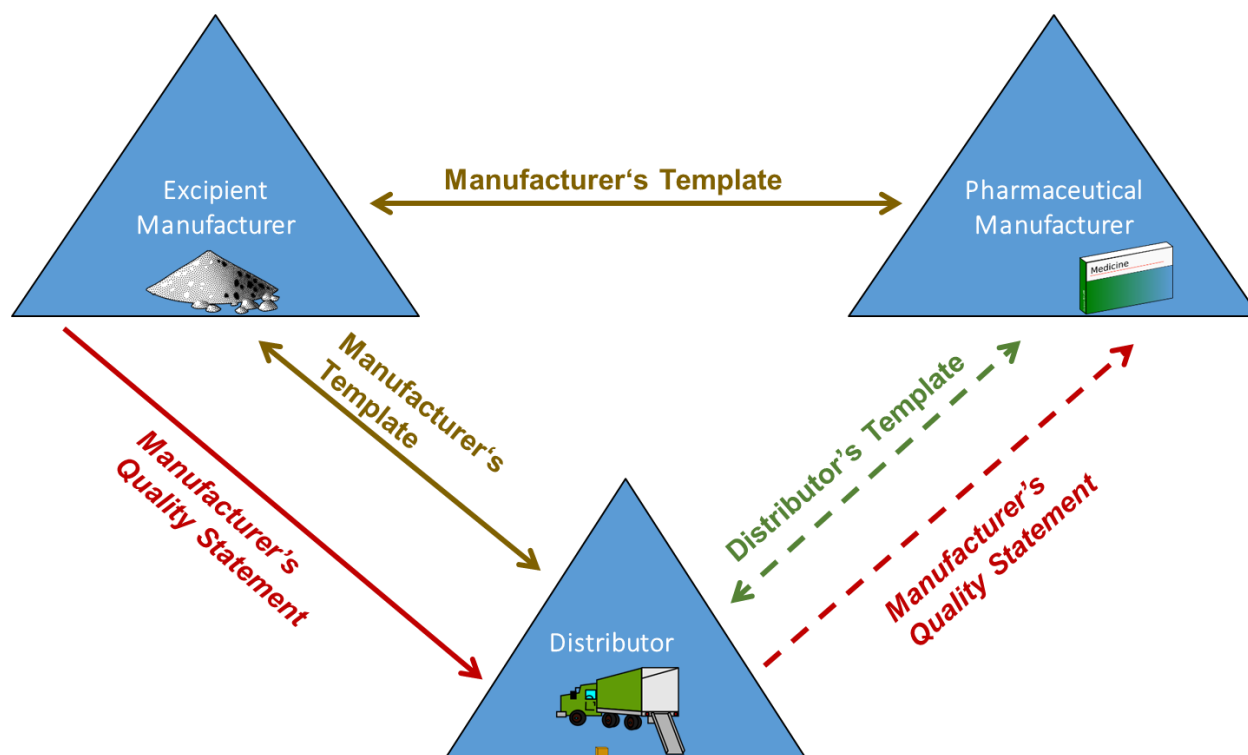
Excipient Manufacturer

Manufacturer‘s Template

Pharmaceutical Manufacturer

Medicine

Manufacturer‘s Template

Manufacturer’s Quality Statement

Distributor’s Template

Manufacturer’s Quality Statement

Distributor